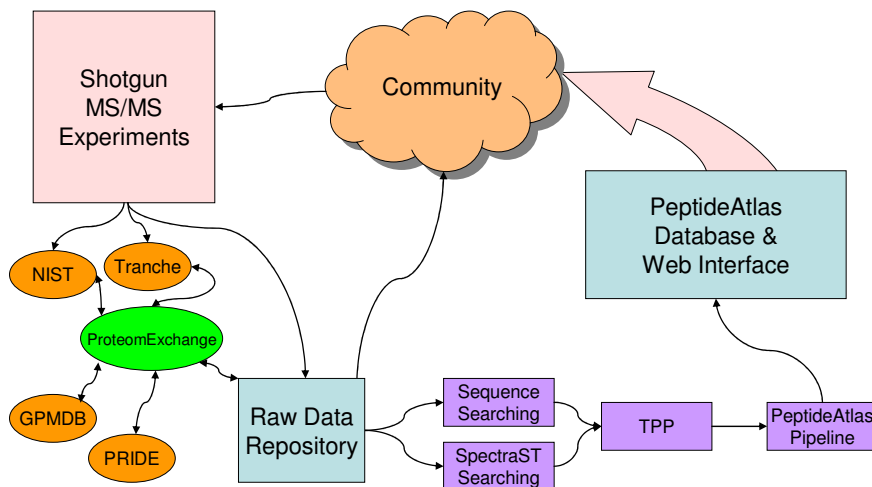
Shotgun MS/MS Experiments

Community

PeptideAtlas Database & Web Interface

NIST

Tranche

ProteomExchange

GPMDB

PRIDE

Raw Data Repository

Sequence Searching

SpectraST Searching

TPP

PeptideAtlas Pipeline